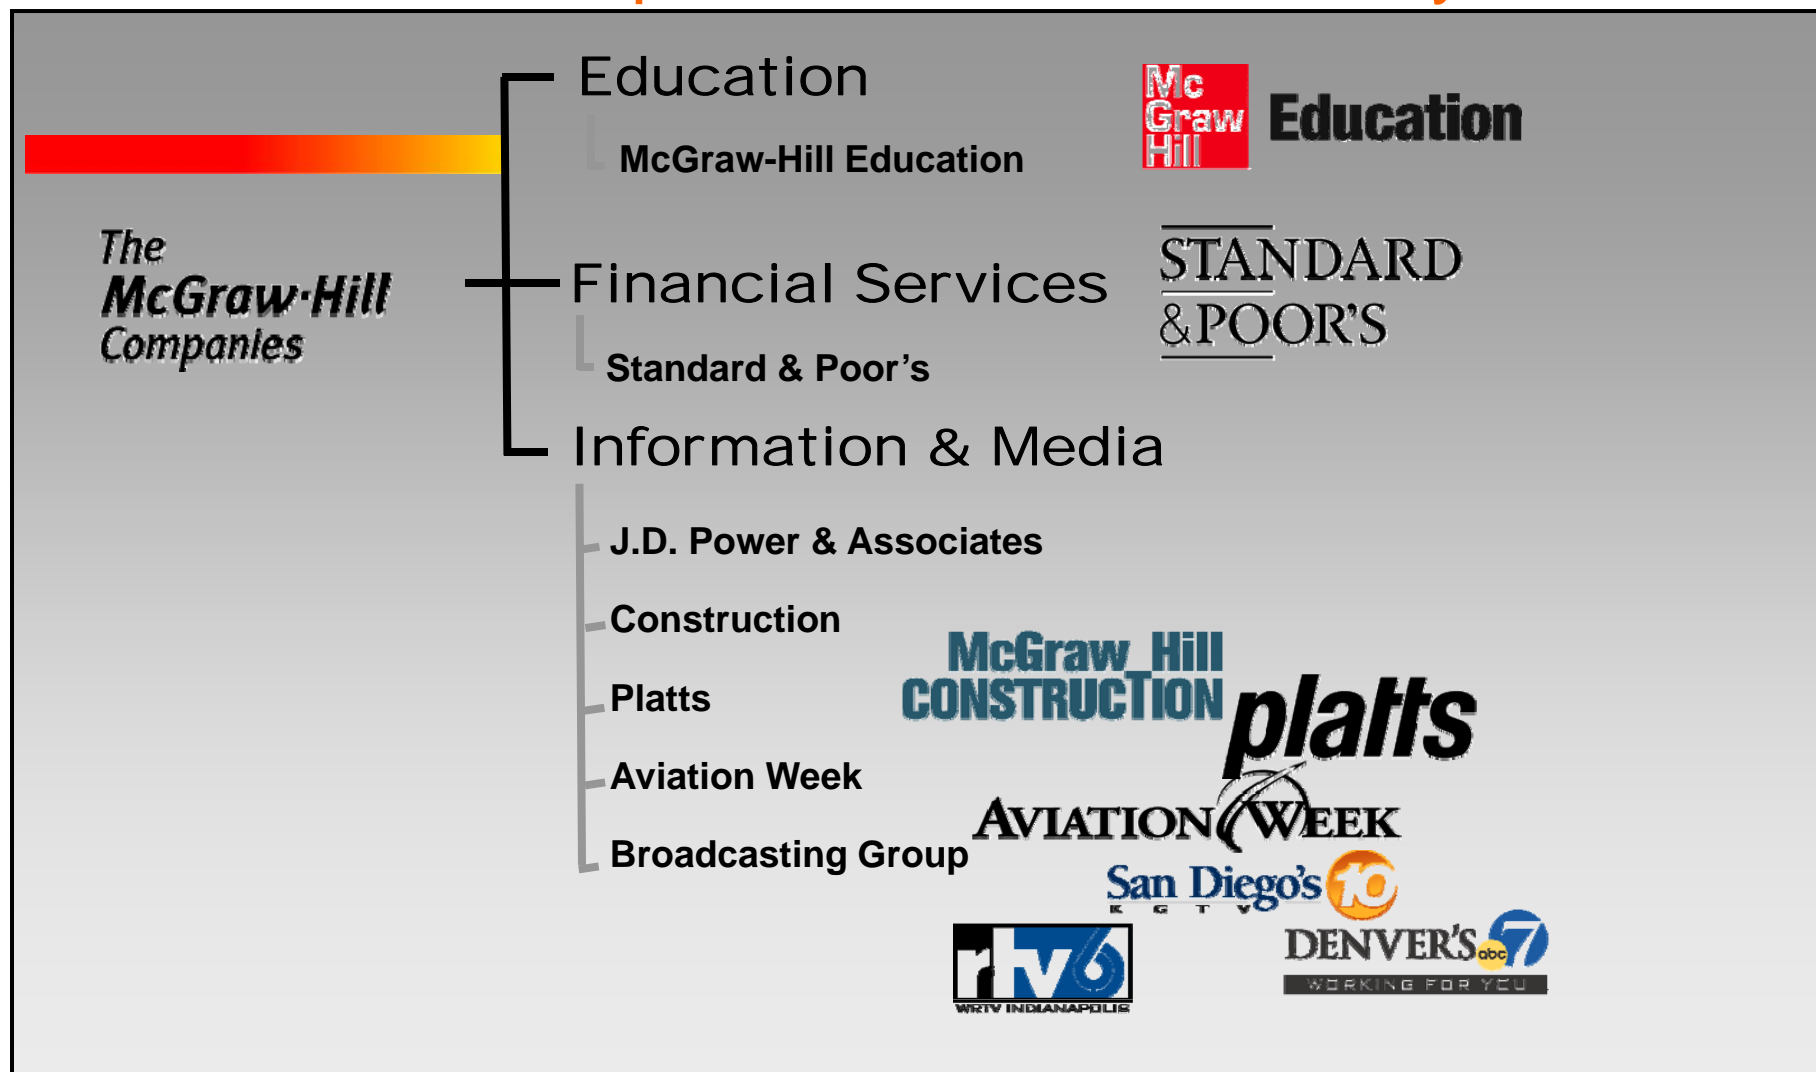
The McGraw-Hill Companies

Education

McGraw-Hill Education

Mc Graw Hill Education

Financial Services

Standard & Poor's

STANDARD &POOR'S

Information & Media

J.D. Power & Associates

Construction

Platts

Aviation Week

Broadcasting Group

McGraw_Hill CONSTRUCTION

platts

AVIATION WEEK

San Diego's 10 K G T V

rtv6 WRTV INDIANAPOLIS

DENVER'S abc 7 WORKING FOR YOU